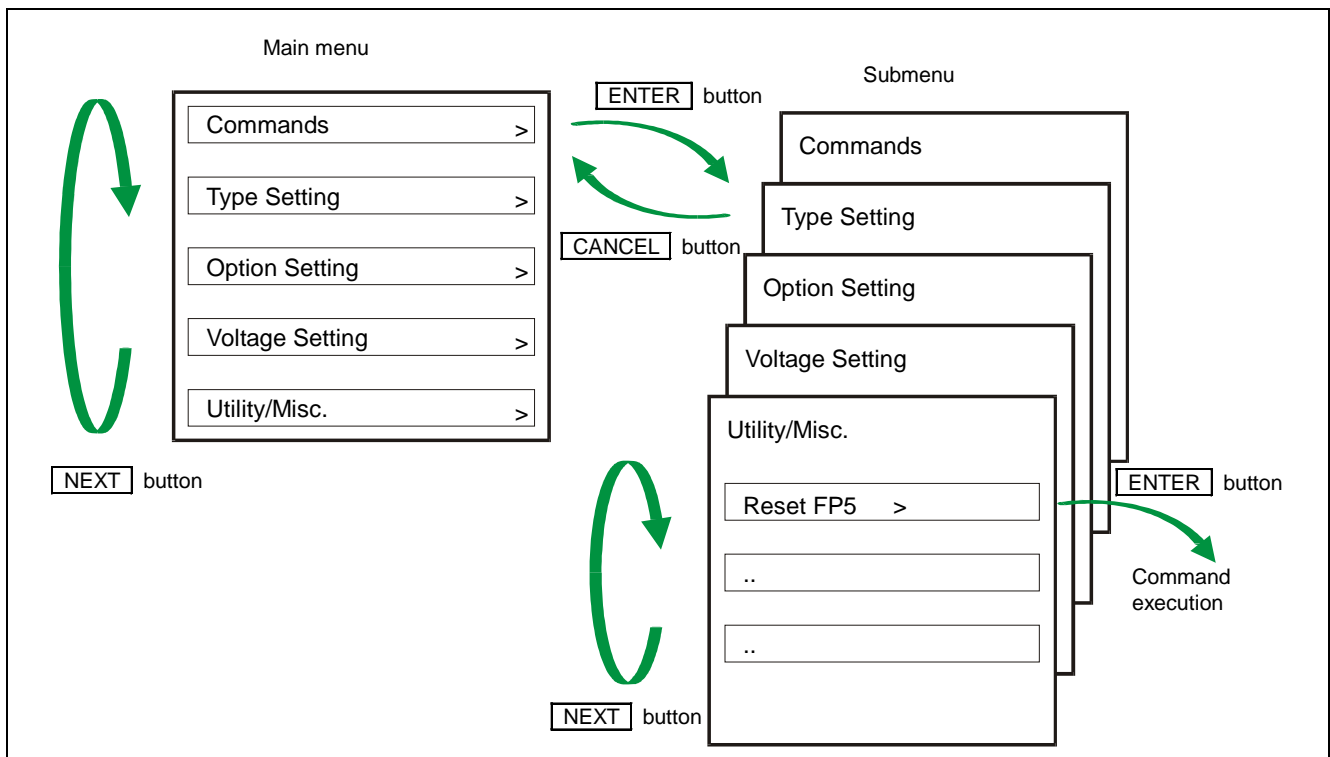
Main menu

Commands >

Type Setting >

Option Setting >

Voltage Setting >

Utility/Misc. >

NEXT button

ENTER button

CANCEL button

Submenu

Commands

Type Setting

Option Setting

Voltage Setting

Utility/Misc.

Reset FP5 >

..

..

NEXT button

ENTER button

Command execution